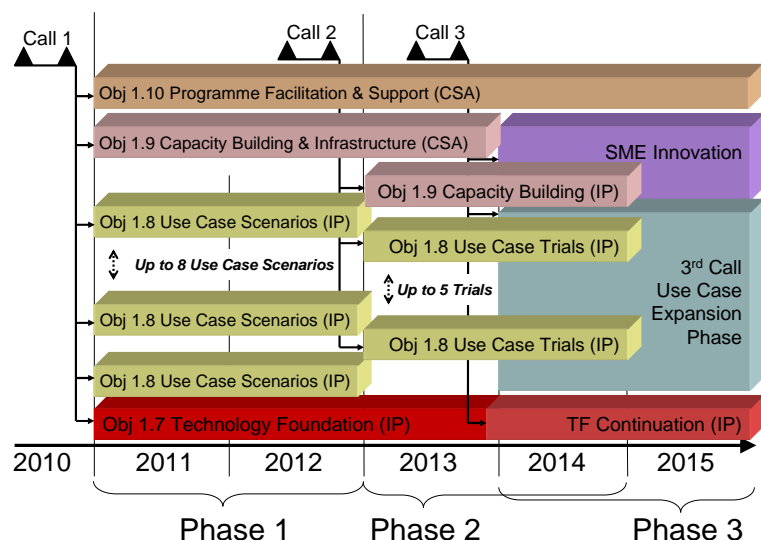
Call 1

Call 2

Call 3

Obj 1.10 Programme Facilitation & Support (CSA)

Obj 1.9 Capacity Building & Infrastructure (CSA)

SME Innovation

Obj 1.9 Capacity Building (IP)

Obj 1.8 Use Case Scenarios (IP)

Obj 1.8 Use Case Trials (IP)

Up to 8 Use Case Scenarios

Up to 5 Trials

3$^{rd}$ Call Use Case Expansion Phase

Obj 1.8 Use Case Scenarios (IP)

Obj 1.8 Use Case Trials (IP)

Obj 1.8 Use Case Scenarios (IP)

Obj 1.7 Technology Foundation (IP)

TF Continuation (IP)

2010 | 2011 | 2012 | 2013 | 2014 | 2015

Phase 1

Phase 2

Phase 3